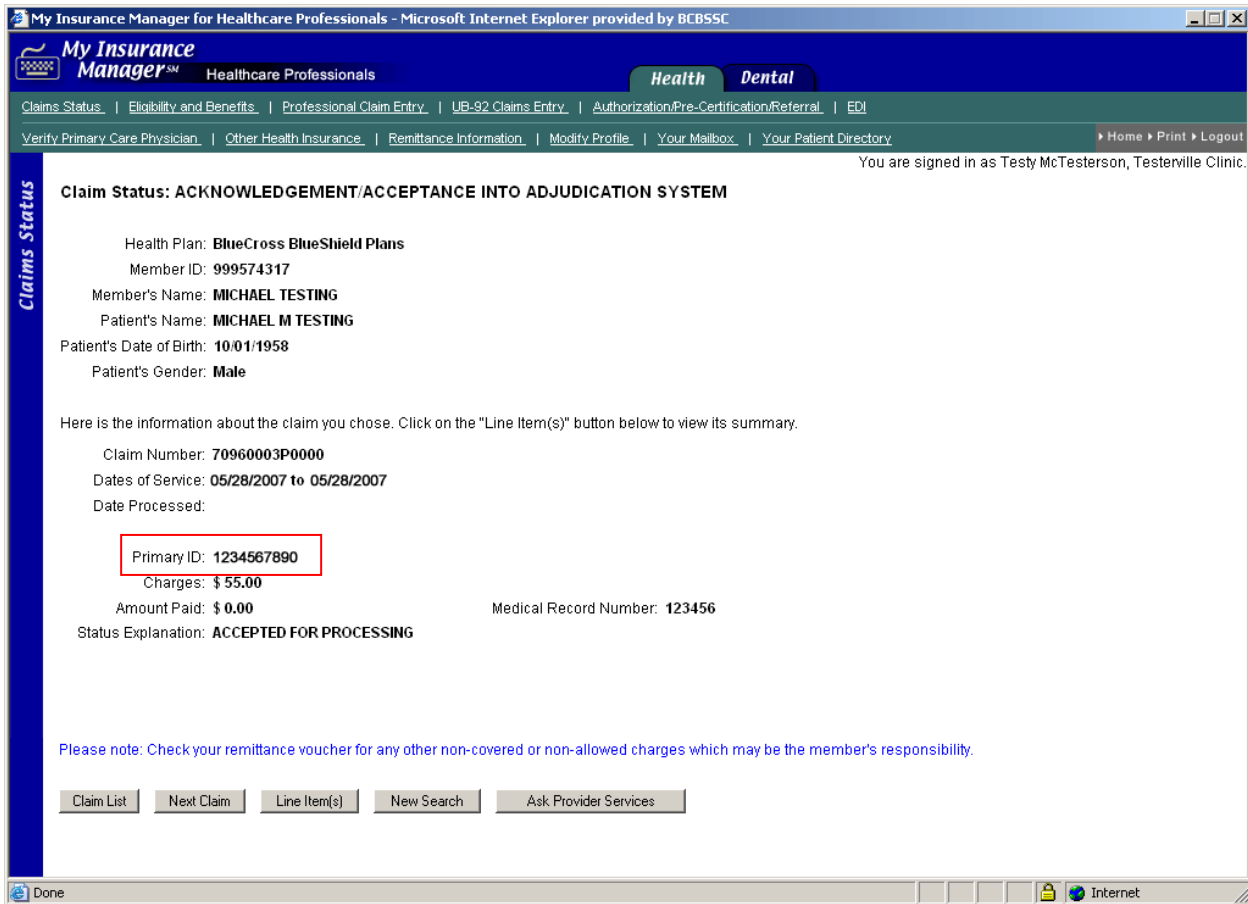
My Insurance Manager for Healthcare Professionals - Microsoft Internet Explorer provided by BCBSSC

My Insurance Manager℠ Healthcare Professionals

Health Dental

Claims Status | Eligibility and Benefits | Professional Claim Entry | UB-92 Claims Entry | Authorization/Pre-Certification/Referral | EDI

Verify Primary Care Physician | Other Health Insurance | Remittance Information | Modify Profile | Your Mailbox | Your Patient Directory

▸Home ▸Print ▸Logout

You are signed in as Testy McTesterson, Testerville Clinic.

Claims Status

Claim Status: ACKNOWLEDGEMENT/ACCEPTANCE INTO ADJUDICATION SYSTEM

Health Plan: BlueCross BlueShield Plans
Member ID: 999574317
Member's Name: MICHAEL TESTING
Patient's Name: MICHAEL M TESTING
Patient's Date of Birth: 10/01/1958
Patient's Gender: Male

Here is the information about the claim you chose. Click on the "Line Item(s)" button below to view its summary.

Claim Number: 70960003P0000
Dates of Service: 05/28/2007 to 05/28/2007
Date Processed:

Primary ID: 1234567890
Charges: $ 55.00
Amount Paid: $ 0.00
Medical Record Number: 123456
Status Explanation: ACCEPTED FOR PROCESSING

Please note: Check your remittance voucher for any other non-covered or non-allowed charges which may be the member's responsibility.

Claim List | Next Claim | Line Item(s) | New Search | Ask Provider Services

Done

Internet